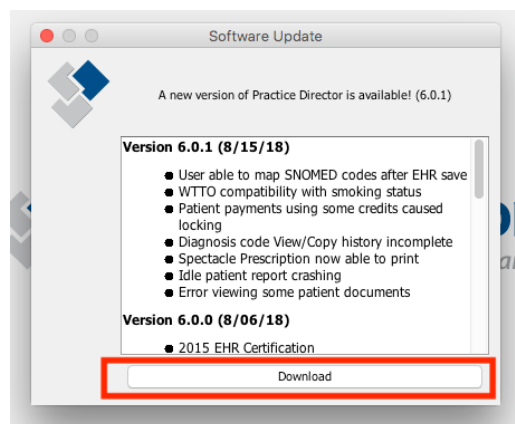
Software Update

A new version of Practice Director is available! (6.0.1)

**Version 6.0.1 (8/15/18)**

- User able to map SNOMED codes after EHR save
- WTTO compatibility with smoking status
- Patient payments using some credits caused locking
- Diagnosis code View/Copy history incomplete
- Spectacle Prescription now able to print
- Idle patient report crashing
- Error viewing some patient documents

**Version 6.0.0 (8/06/18)**

- 2015 EHR Certification

Download